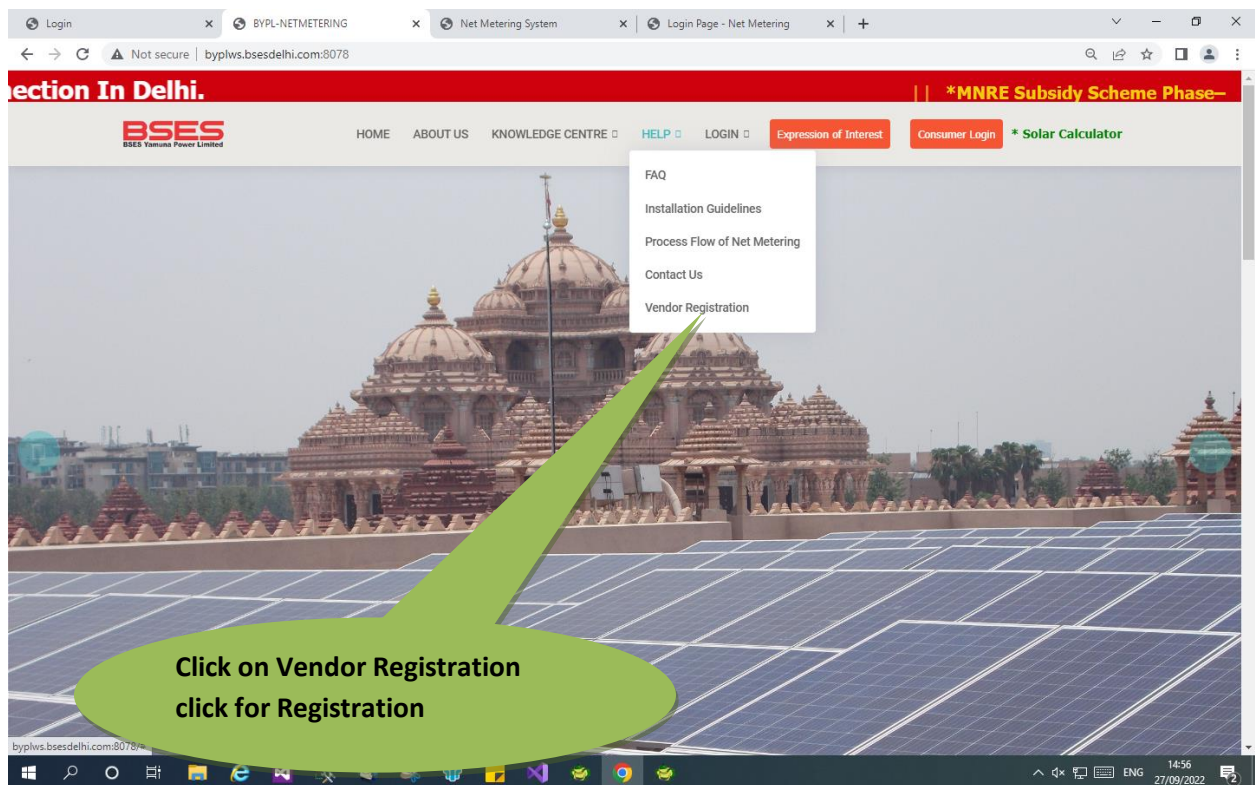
Login × BYPL-NETMETERING × Net Metering System × Login Page - Net Metering × +

Not secure | byplws.bsesdelhi.com:8078

nection In Delhi. || *MNRE Subsidy Scheme Phase–

BSES
BSES Yamuna Power Limited

HOME ABOUT US KNOWLEDGE CENTRE HELP LOGIN Expression of Interest Consumer Login * Solar Calculator

FAQ
Installation Guidelines
Process Flow of Net Metering
Contact Us
Vendor Registration

Click on Vendor Registration
click for Registration

byplws.bsesdelhi.com:8078/#

ENG 14:56 27/09/2022